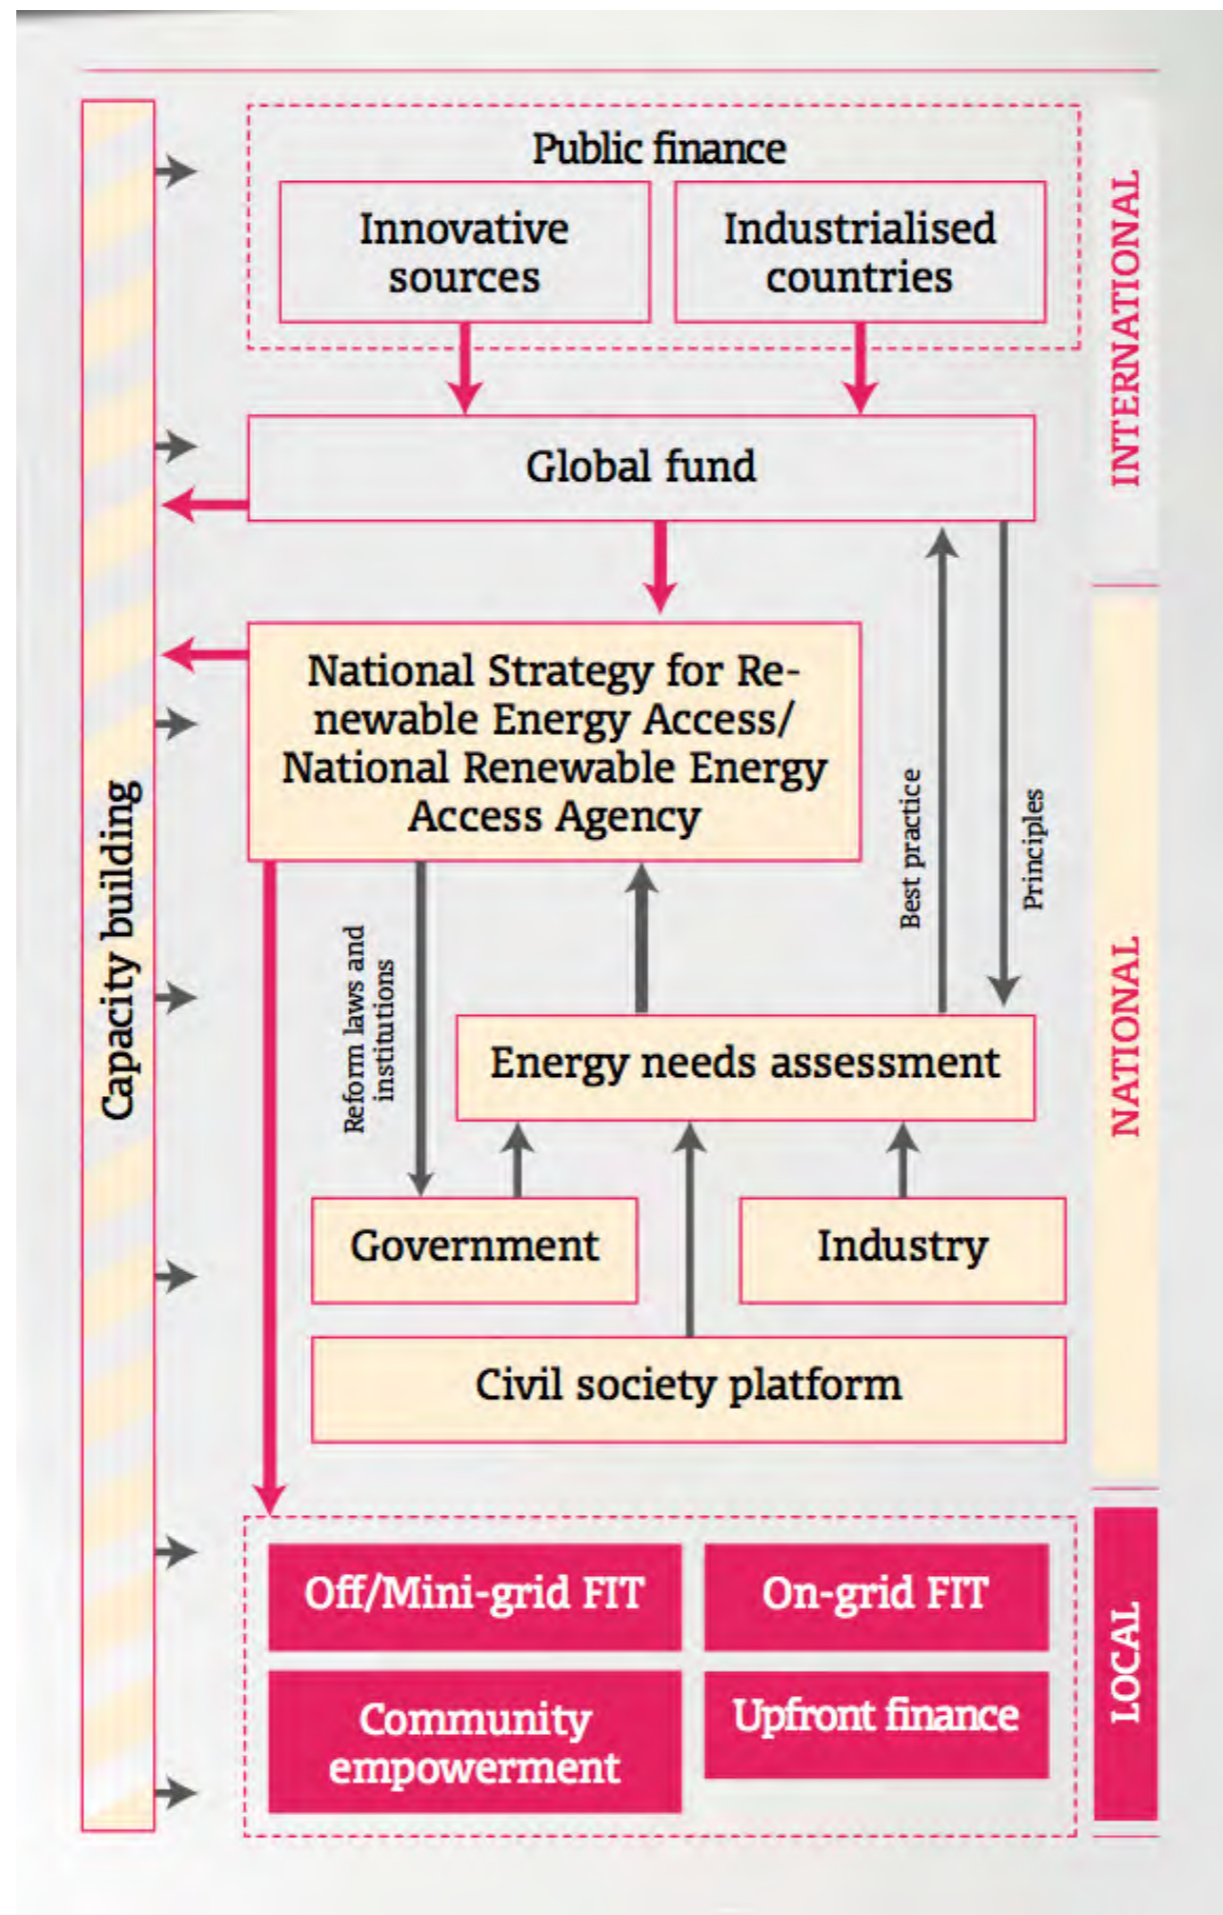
Capacity building

Public finance

Innovative sources

Industrialised countries

INTERNATIONAL

Global fund

National Strategy for Renewable Energy Access/ National Renewable Energy Access Agency

Best practice

Principles

Reform laws and institutions

Energy needs assessment

NATIONAL

Government

Industry

Civil society platform

Off/Mini-grid FIT

On-grid FIT

Community empowerment

Upfront finance

LOCAL